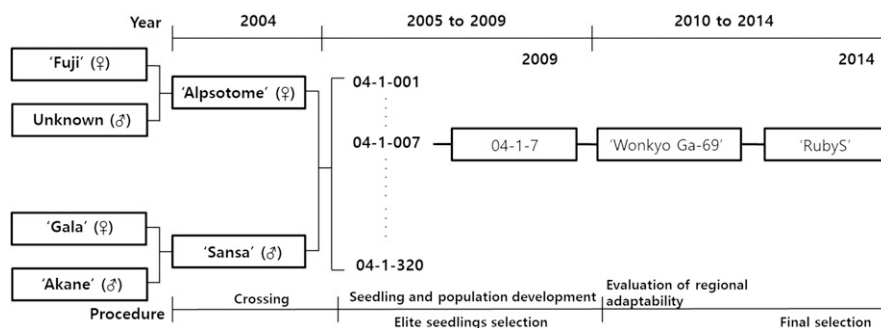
Year | 2004 | 2005 to 2009 | 2010 to 2014

2009 | 2014

'Fuji' (♀)

Unknown (♂)

'Alpsotome' (♀)

'Gala' (♀)

'Akane' (♂)

'Sansa' (♂)

04-1-001

04-1-007

04-1-320

04-1-7

'Wonkyo Ga-69'

'RubyS'

Procedure | Crossing | Seedling and population development | Evaluation of regional adaptability

Elite seedlings selection | Final selection